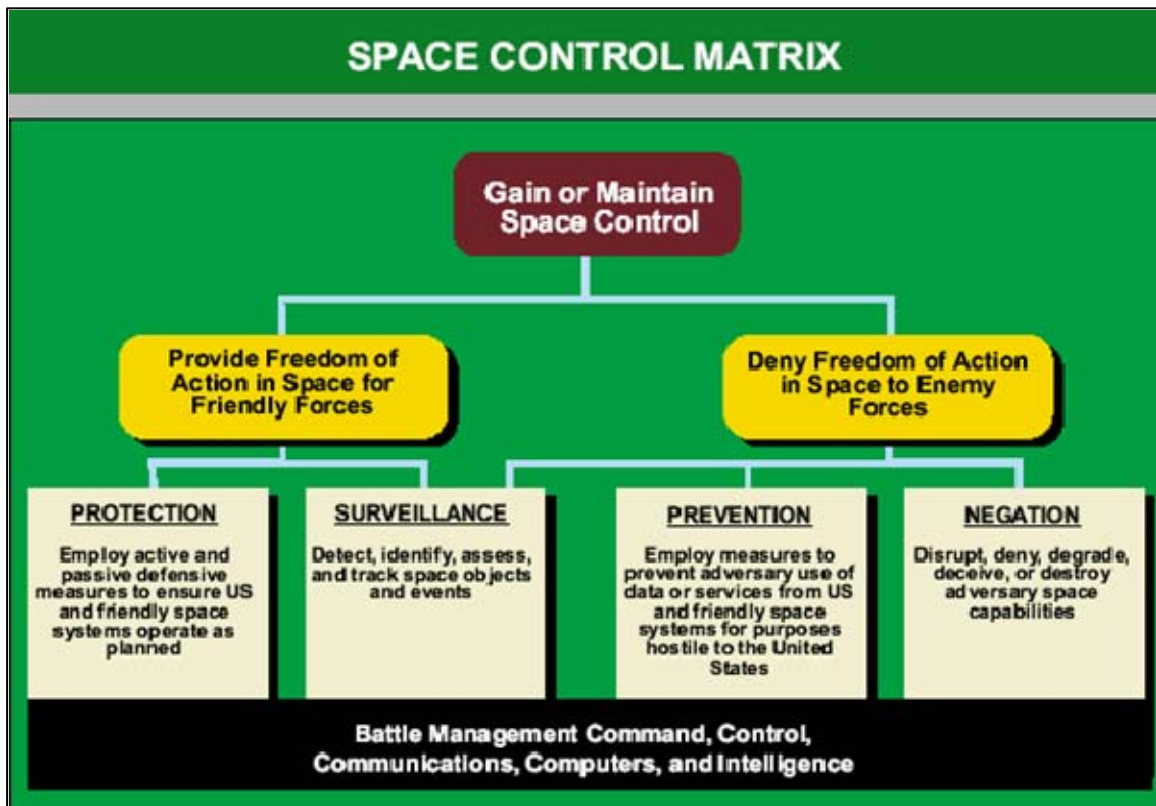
SPACE CONTROL MATRIX

Gain or Maintain Space Control

Provide Freedom of Action in Space for Friendly Forces

Deny Freedom of Action in Space to Enemy Forces

PROTECTION

Employ active and passive defensive measures to ensure US and friendly space systems operate as planned

SURVEILLANCE

Detect, identify, assess, and track space objects and events

PREVENTION

Employ measures to prevent adversary use of data or services from US and friendly space systems for purposes hostile to the United States

NEGATION

Disrupt, deny, degrade, deceive, or destroy adversary space capabilities

Battle Management Command, Control, Communications, Computers, and Intelligence